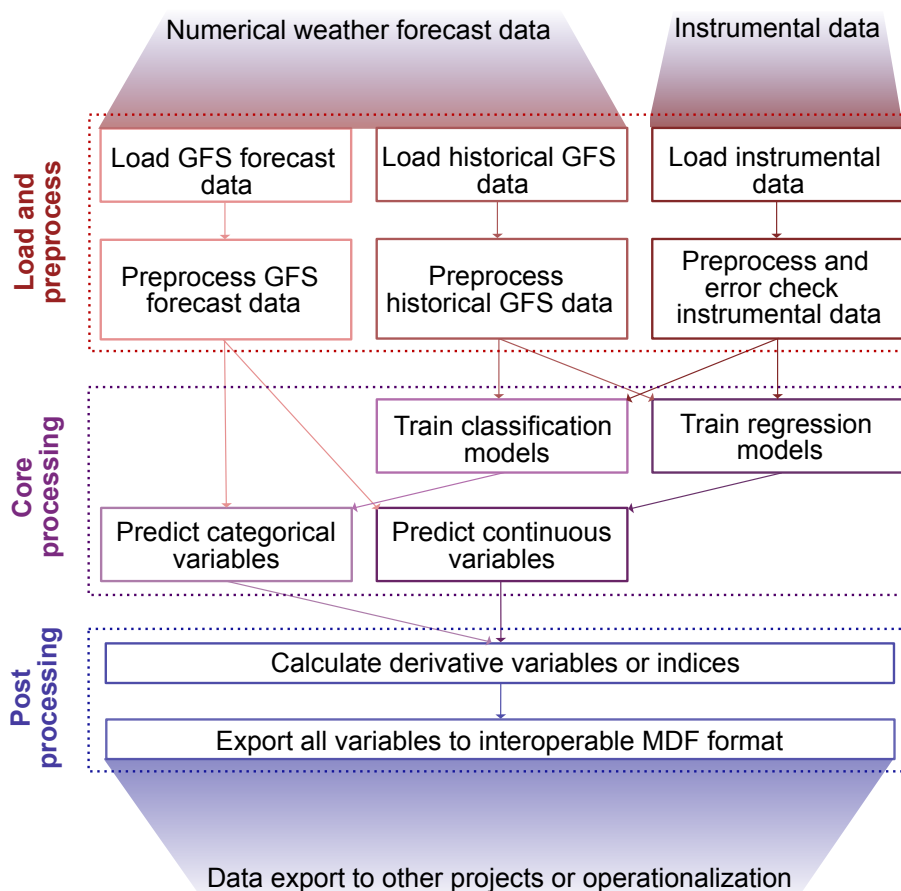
Numerical weather forecast data

Instrumental data

Load and preprocess

Load GFS forecast data

Load historical GFS data

Load instrumental data

Preprocess GFS forecast data

Preprocess historical GFS data

Preprocess and error check instrumental data

Core processing

Train classification models

Train regression models

Predict categorical variables

Predict continuous variables

Post processing

Calculate derivative variables or indices

Export all variables to interoperable MDF format

Data export to other projects or operationalization